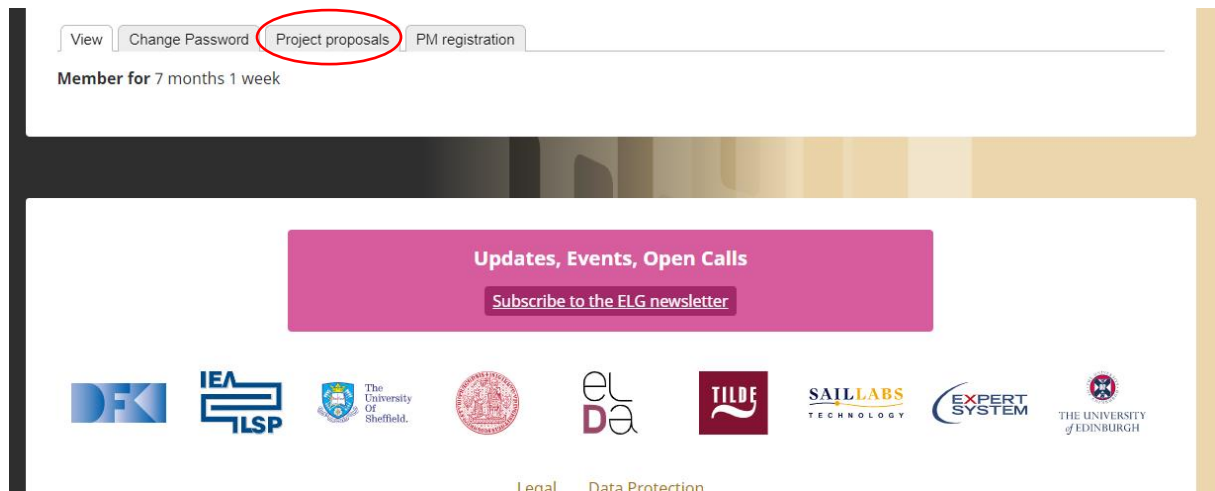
View | Change Password | Project proposals | PM registration

**Member for** 7 months 1 week

Updates, Events, Open Calls

Subscribe to the ELG newsletter

DFKI

IEA ILSP

The University Of Sheffield.

el da

TILDE

SAIL LABS TECHNOLOGY

EXPERT SYSTEM

THE UNIVERSITY of EDINBURGH

Legal Data Protection